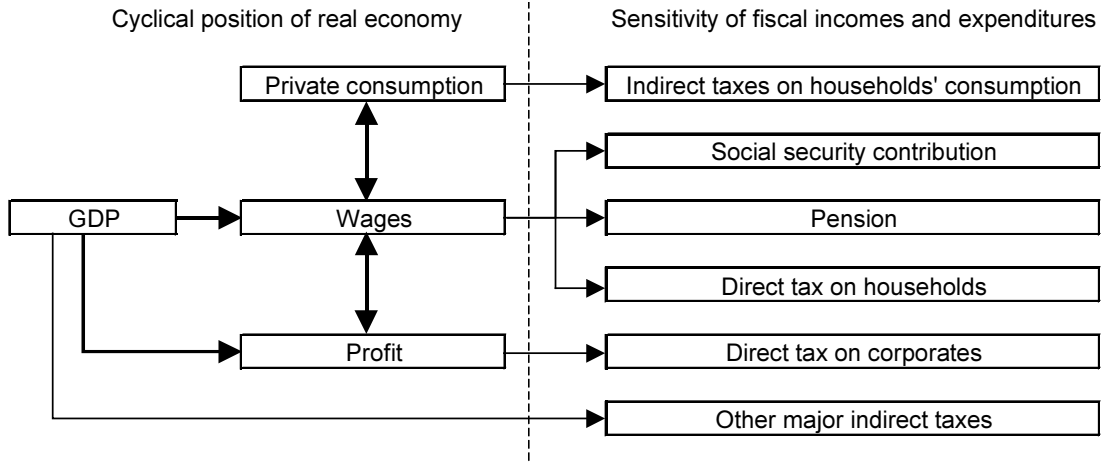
Cyclical position of real economy

Sensitivity of fiscal incomes and expenditures

Private consumption

Indirect taxes on households' consumption

Social security contribution

GDP

Wages

Pension

Direct tax on households

Profit

Direct tax on corporates

Other major indirect taxes